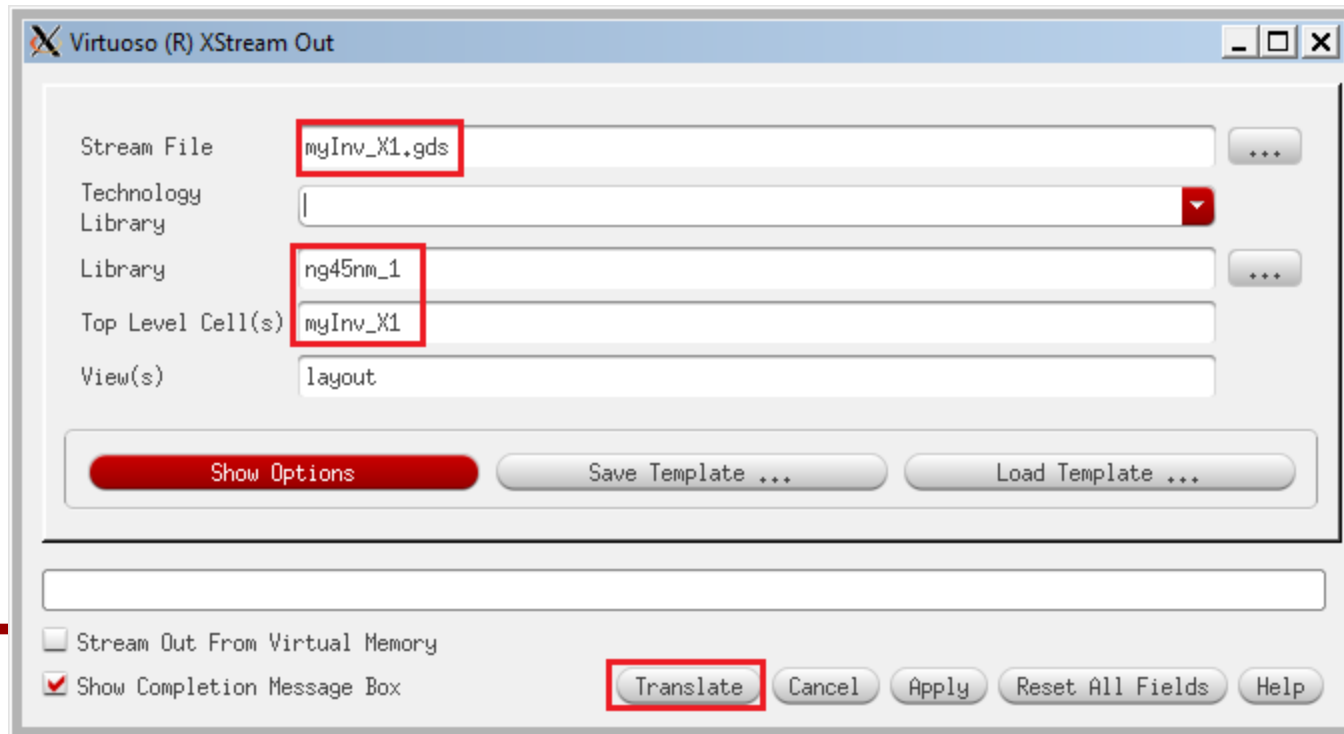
Virtuoso (R) XStream Out

Stream File myInv_X1.gds ...

Technology Library

Library ng45nm_1 ...

Top Level Cell(s) myInv_X1

View(s) layout

Show Options
Save Template ...
Load Template ...

Stream Out From Virtual Memory

Show Completion Message Box

Translate
Cancel
Apply
Reset All Fields
Help